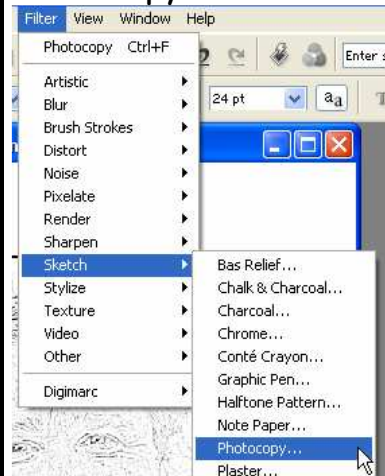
Filter View Window Help

Photocopy Ctrl+F

Artistic
Blur
Brush Strokes
Distort
Noise
Pixelate
Render
Sharpen
Sketch
Stylize
Texture
Video
Other

Digimarc

Enter s

24 pt

Bas Relief...
Chalk & Charcoal...
Charcoal...
Chrome...
Conté Crayon...
Graphic Pen...
Halftone Pattern...
Note Paper...
Photocopy...
Plaster...